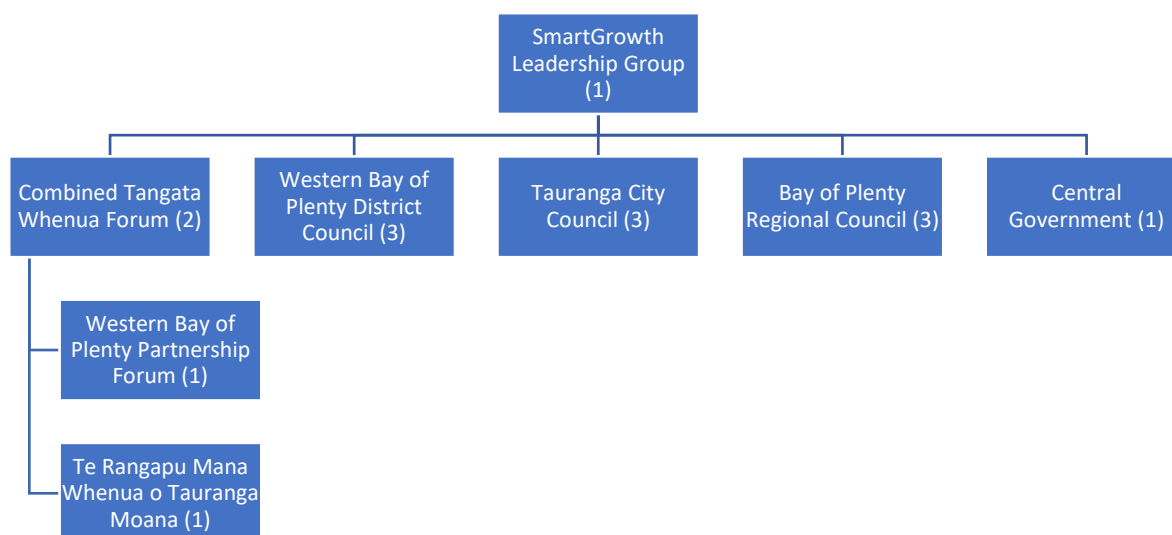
SmartGrowth Leadership Group (1)

Combined Tangata Whenua Forum (2)

Western Bay of Plenty District Council (3)

Tauranga City Council (3)

Bay of Plenty Regional Council (3)

Central Government (1)

Western Bay of Plenty Partnership Forum (1)

Te Rangapu Mana Whenua o Tauranga Moana (1)